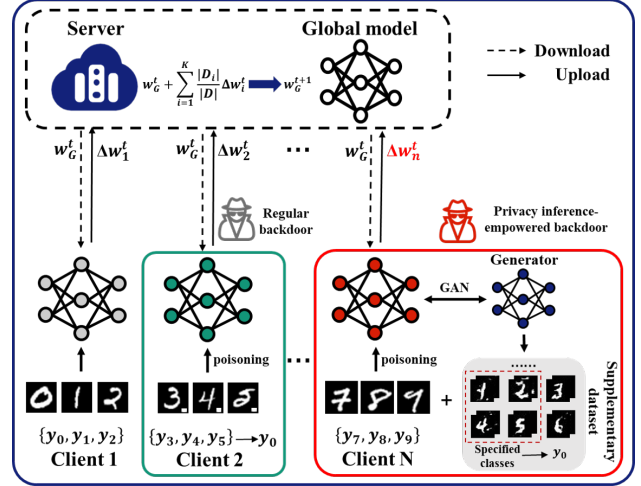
Server

Global model

$w_G^t + \sum_{i=1}^{K} \frac{|D_i|}{|D|} \Delta w_i^t \rightarrow w_G^{t+1}$

Download

Upload

$w_G^t$ $\Delta w_1^t$

$w_G^t$ $\Delta w_2^t$

$\cdots$

$w_G^t$ $\Delta w_n^t$

Regular backdoor

Privacy inference-empowered backdoor

Generator

GAN

poisoning

poisoning

$\cdots$

......

Supplementary dataset

Specified classes $\rightarrow y_0$

$\{y_0, y_1, y_2\}$

Client 1

$\{y_3, y_4, y_5\} \rightarrow y_0$

Client 2

$\{y_7, y_8, y_9\}$

Client N